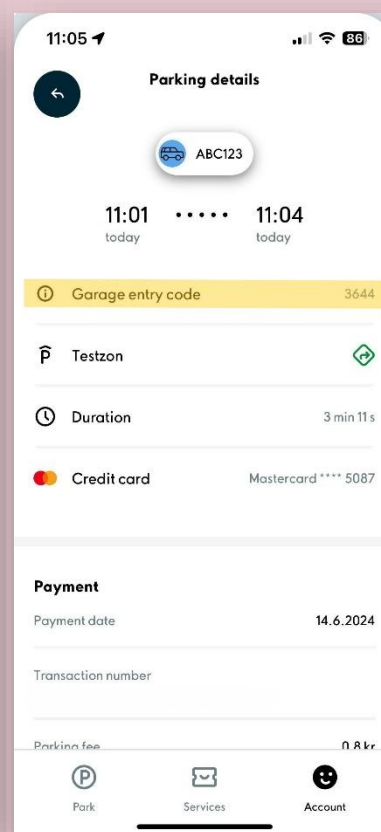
11:05

86

Parking details

ABC123

11:01 today

11:04 today

Garage entry code 3644

Testzon

Duration 3 min 11 s

Credit card Mastercard **** 5087

Payment

Payment date 14.6.2024

Transaction number

Parking fee 0.8 kr

Park

Services

Account